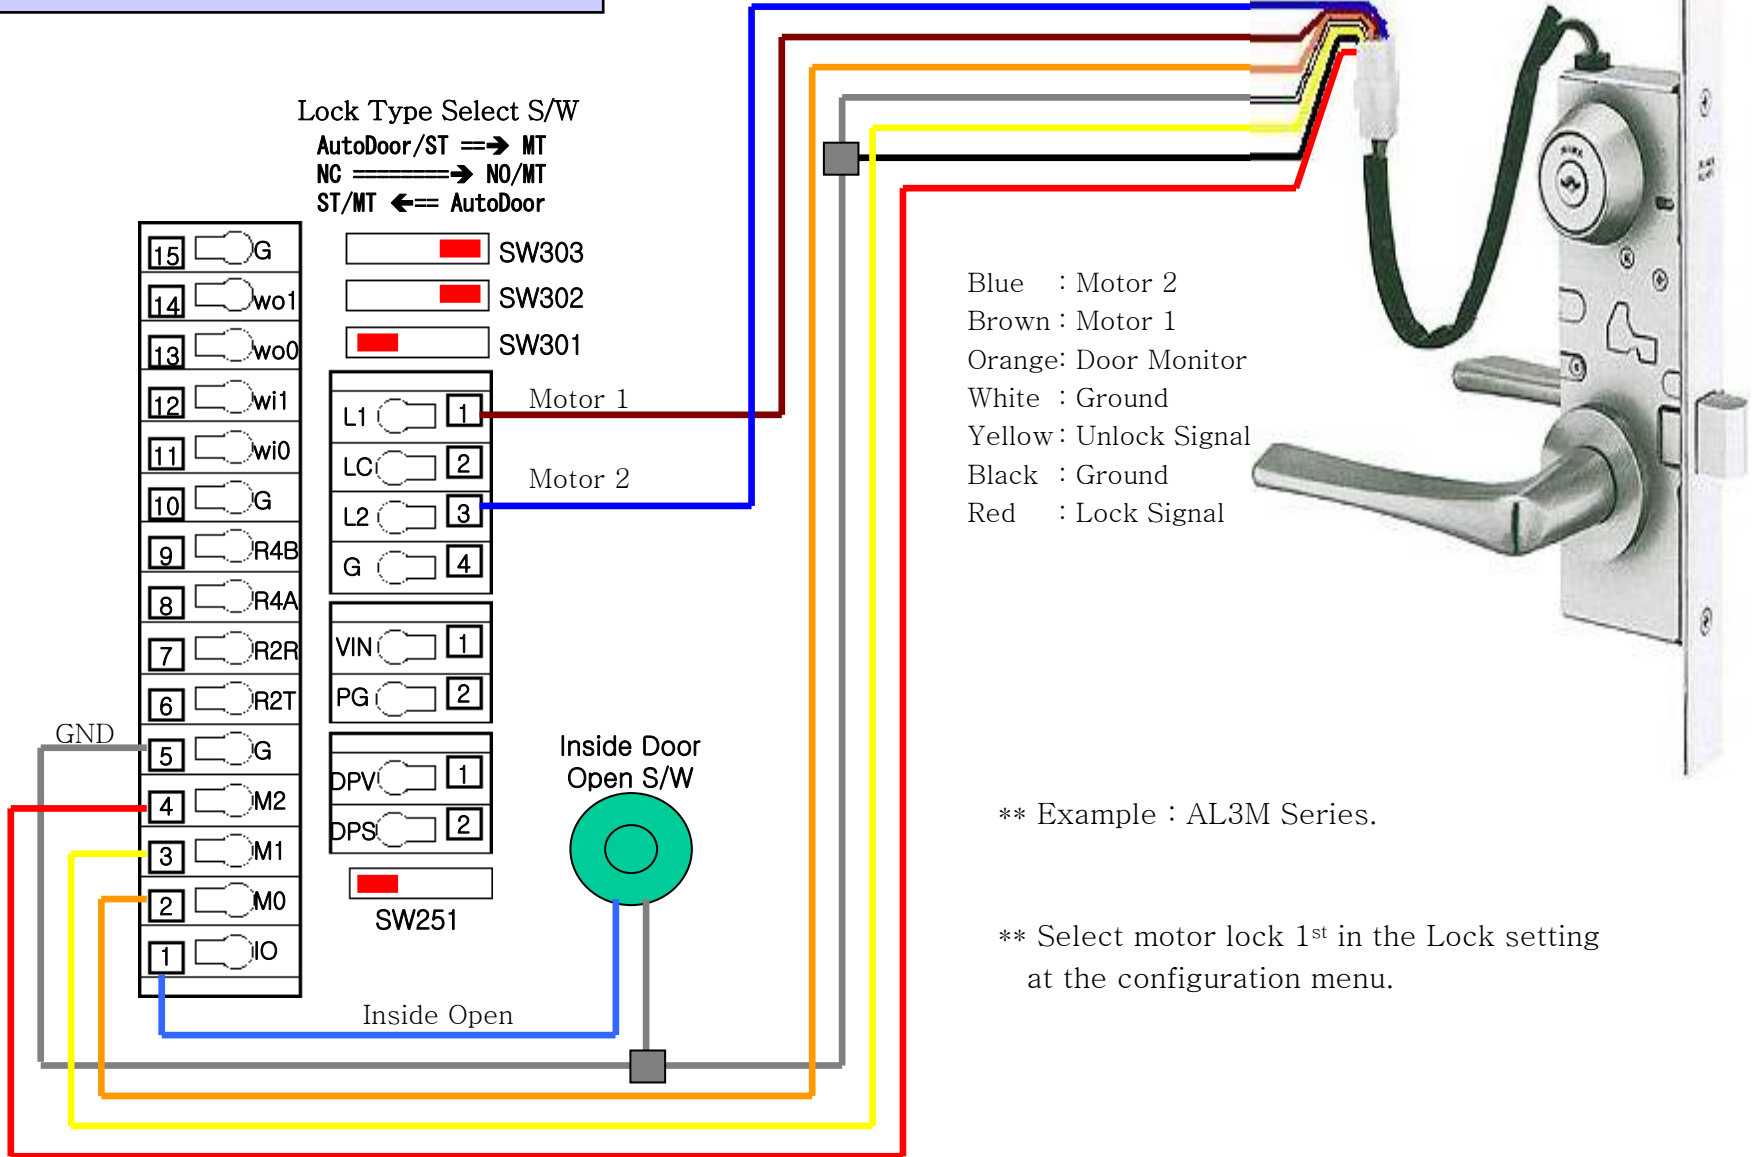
Lock Type Select S/W
AutoDoor/ST ==> MT
NC ========> NO/MT
ST/MT <== AutoDoor

15 G
14 wo1
13 wo0
12 wi1
11 wi0
10 G
9 R4B
8 R4A
7 R2R
6 R2T
5 G
4 M2
3 M1
2 M0
1 IO

GND

SW303
SW302
SW301

L1 1
LC 2
L2 3
G 4

Motor 1
Motor 2

VIN 1
PG 2

DPV 1
DPS 2

SW251

Inside Door Open S/W

Inside Open

Blue : Motor 2
Brown : Motor 1
Orange: Door Monitor
White : Ground
Yellow: Unlock Signal
Black : Ground
Red : Lock Signal

** Example : AL3M Series.

** Select motor lock $1^{st}$ in the Lock setting at the configuration menu.